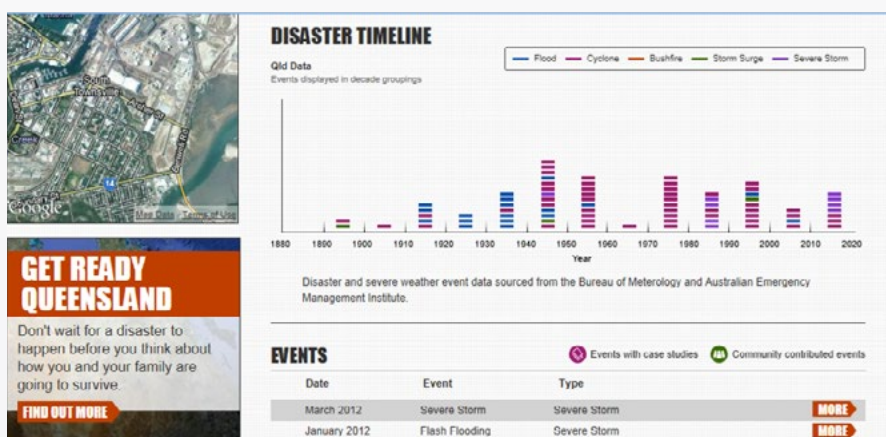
South Townsville
14
Google
Map Data Terms of Use

GET READY QUEENSLAND
Don't wait for a disaster to happen before you think about how you and your family are going to survive.
FIND OUT MORE

DISASTER TIMELINE
Qld Data
Events displayed in decade groupings

Flood Cyclone Bushfire Storm Surge Severe Storm

1880 1890 1900 1910 1920 1930 1940 1950 1960 1970 1980 1990 2000 2010 2020
Year

Disaster and severe weather event data sourced from the Bureau of Meterology and Australian Emergency Management Institute.

EVENTS
Events with case studies Community contributed events

| Date | Event | Type | |
|---|---|---|---|
| March 2012 | Severe Storm | Severe Storm | MORE |
| January 2012 | Flash Flooding | Severe Storm | MORE |